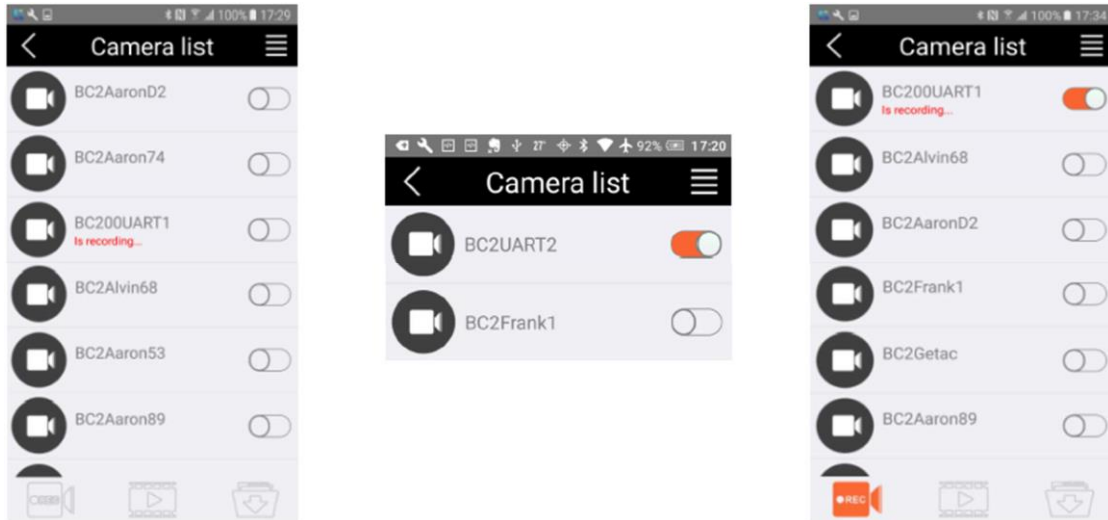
100% 17:29

Camera list

BC2AaronD2

BC2Aaron74

BC200UART1
Is recording...

BC2Alvin68

BC2Aaron53

BC2Aaron89

92% 17:20

Camera list

BC2UART2

BC2Frank1

100% 17:34

Camera list

BC200UART1
Is recording...

BC2Alvin68

BC2AaronD2

BC2Frank1

BC2Getac

BC2Aaron89

REC